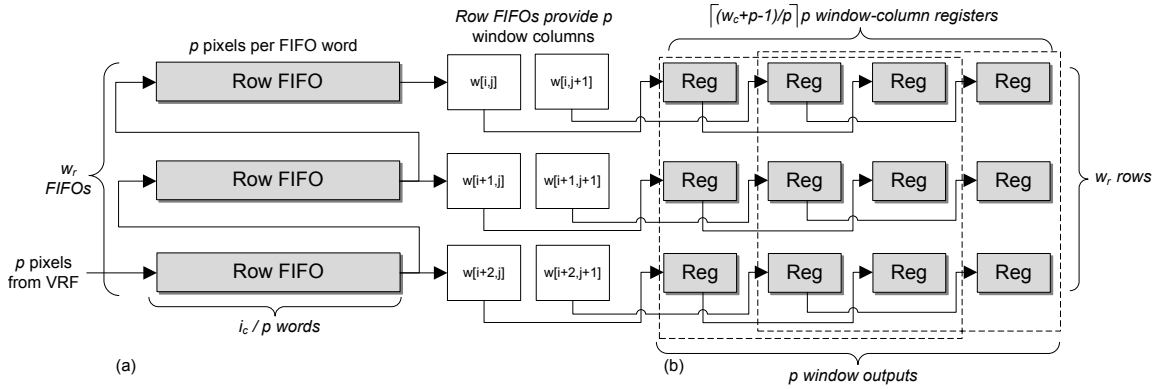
p pixels per FIFO word

Row FIFOs provide p window columns

$\lceil (w_c+p-1)/p \rceil$ p window-column registers

$w_r$ FIFOs

Row FIFO

w[i,j]

w[i,j+1]

Reg

Reg

Reg

Reg

Row FIFO

w[i+1,j]

w[i+1,j+1]

Reg

Reg

Reg

Reg

$w_r$ rows

p pixels from VRF

Row FIFO

w[i+2,j]

w[i+2,j+1]

Reg

Reg

Reg

Reg

$i_c$ / p words

(a)

(b)

p window outputs